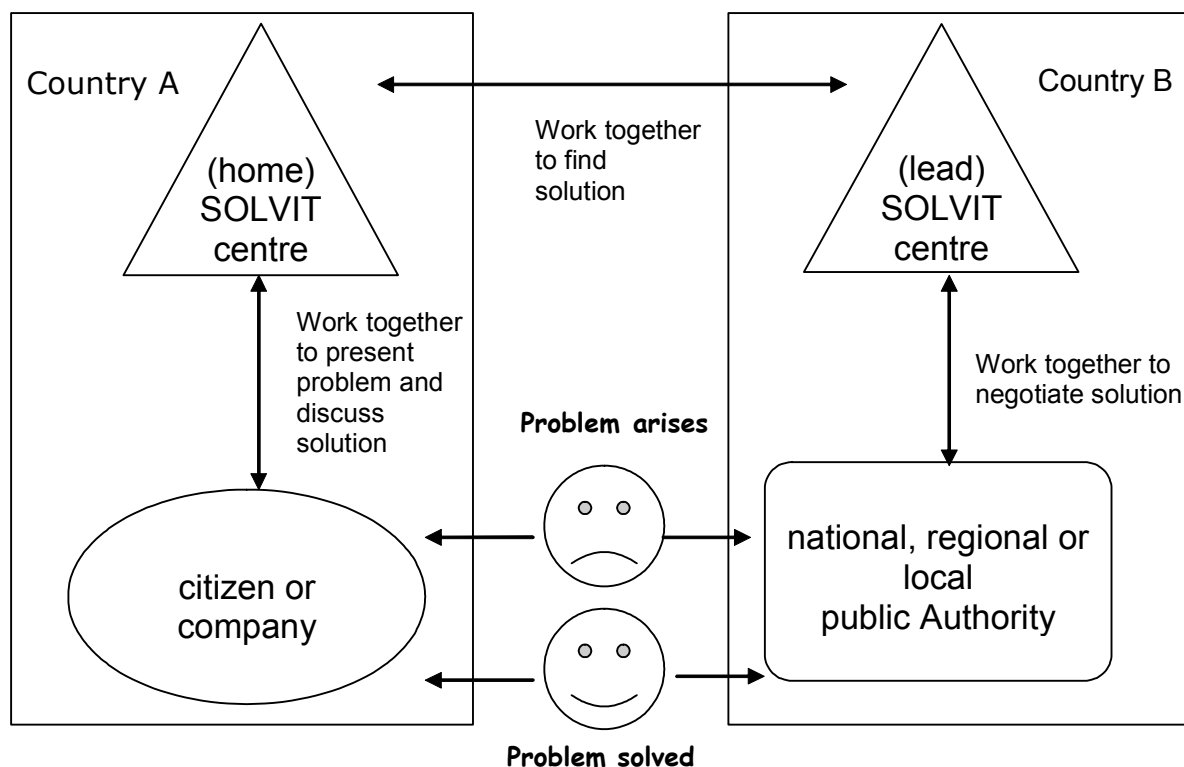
Country A

Country B

Work together to find solution

(home) SOLVIT centre

(lead) SOLVIT centre

Work together to present problem and discuss solution

Work together to negotiate solution

Problem arises

citizen or company

national, regional or local public Authority

Problem solved